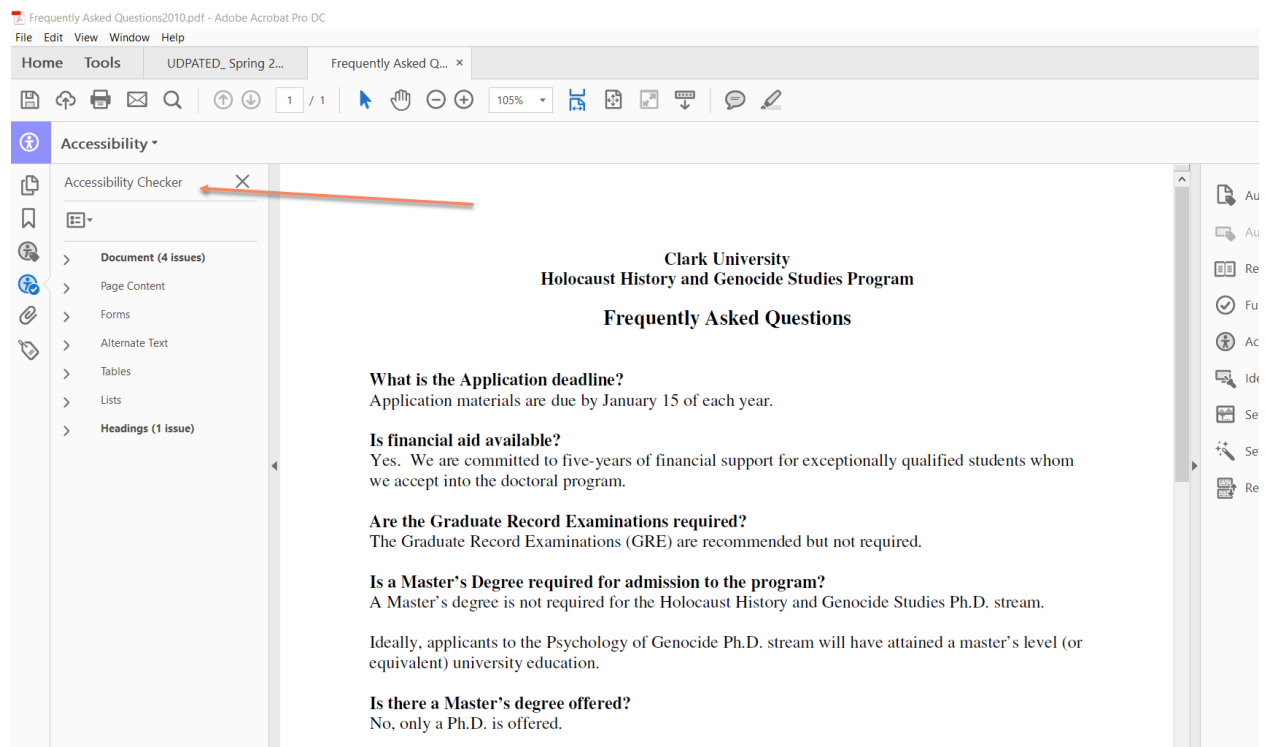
Frequently Asked Questions2010.pdf - Adobe Acrobat Pro DC
File Edit View Window Help
Home Tools UDPATED_ Spring 2... Frequently Asked Q... ×

1 / 1 105%

Accessibility

Accessibility Checker

Document (4 issues)
Page Content
Forms
Alternate Text
Tables
Lists
Headings (1 issue)

Clark University
Holocaust History and Genocide Studies Program

Frequently Asked Questions

What is the Application deadline?
Application materials are due by January 15 of each year.

Is financial aid available?
Yes. We are committed to five-years of financial support for exceptionally qualified students whom we accept into the doctoral program.

Are the Graduate Record Examinations required?
The Graduate Record Examinations (GRE) are recommended but not required.

Is a Master's Degree required for admission to the program?
A Master's degree is not required for the Holocaust History and Genocide Studies Ph.D. stream.

Ideally, applicants to the Psychology of Genocide Ph.D. stream will have attained a master's level (or equivalent) university education.

Is there a Master's degree offered?
No, only a Ph.D. is offered.

Au
Au
Re
Fu
Ac
Ide
Se
Se
Re